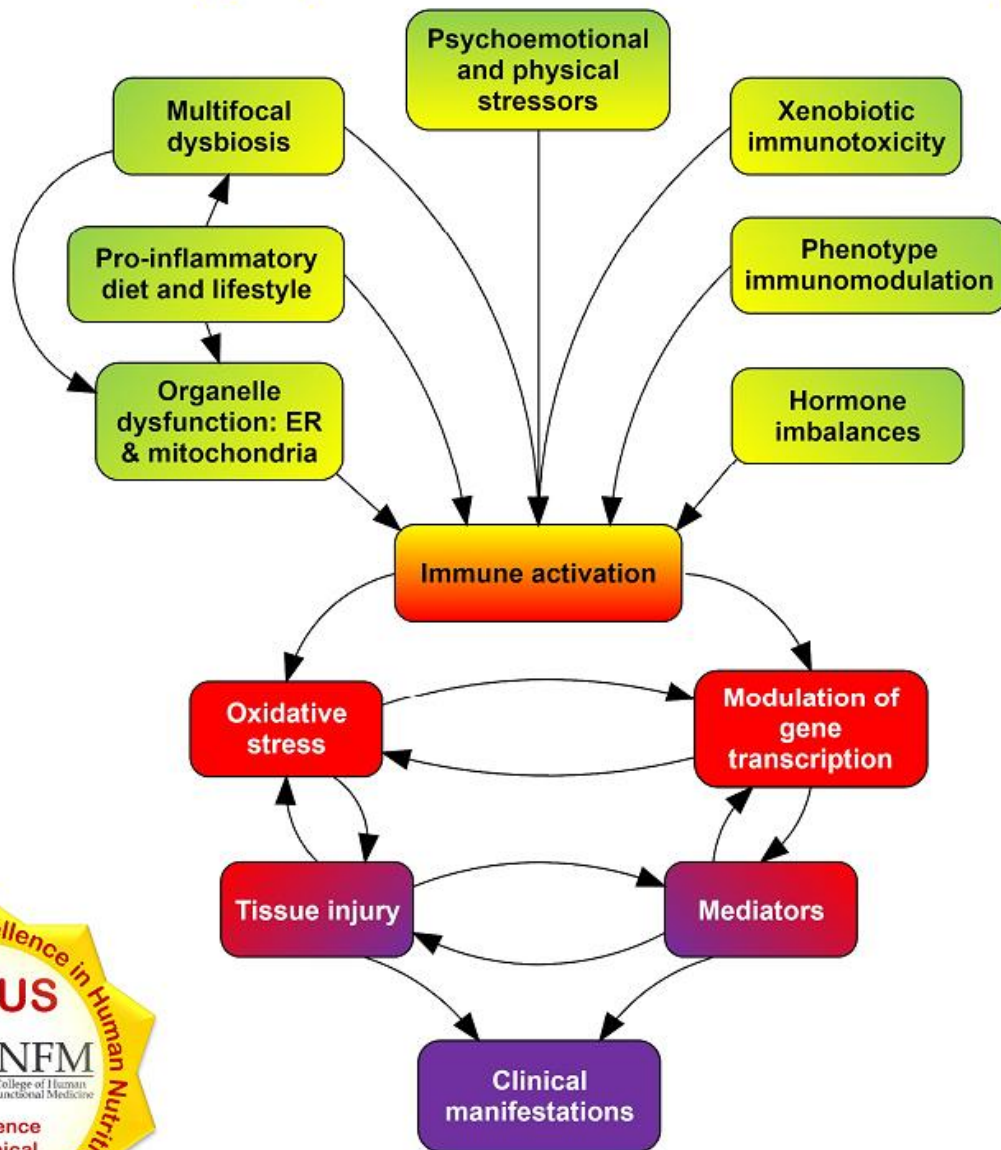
Psychoemotional and physical stressors

Multifocal dysbiosis

Xenobiotic immunotoxicity

Pro-inflammatory diet and lifestyle

Phenotype immunomodulation

Organelle dysfunction: ER & mitochondria

Hormone imbalances

Immune activation

Oxidative stress

Modulation of gene transcription

Tissue injury

Mediators

Clinical manifestations

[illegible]llence in Human Nutri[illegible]
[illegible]US
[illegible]NFM
College of Human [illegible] Functional Medicine
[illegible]ence
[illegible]ical